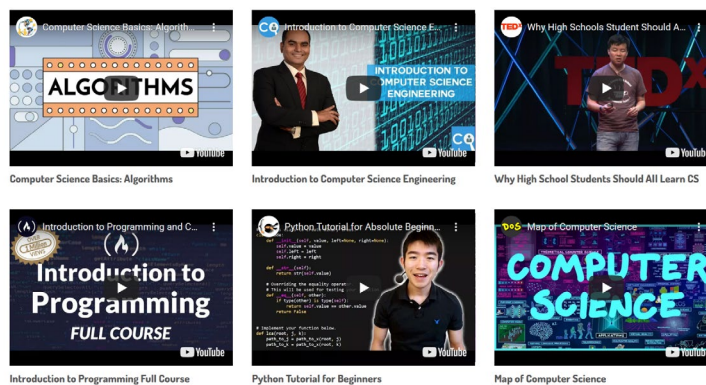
Computer Science Basics: Algorith...

ALGORITHMS

YouTube

Computer Science Basics: Algorithms

CQ Introduction to Computer Science E...

INTRODUCTION TO COMPUTER SCIENCE ENGINEERING

CQ

YouTube

Introduction to Computer Science Engineering

TED Why High Schools Student Should A...

TEDx

YouTube

Why High School Students Should All Learn CS

Introduction to Programming and C...

Introduction to Programming

FULL COURSE

YouTube

Introduction to Programming Full Course

Python Tutorial for Absolute Beginn...

YouTube

Python Tutorial for Beginners

DOS Map of Computer Science

COMPUTER SCIENCE

YouTube

Map of Computer Science